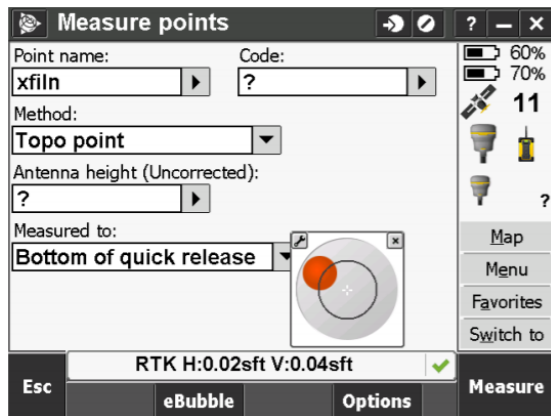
Measure points

? — ×

Point name:
xfiln

Code:
?

Method:
Topo point

Antenna height (Uncorrected):
?

Measured to:
Bottom of quick release

60%
70%
11
?

Map
Menu
Favorites
Switch to

RTK H:0.02sft V:0.04sft

Esc
eBubble
Options
Measure